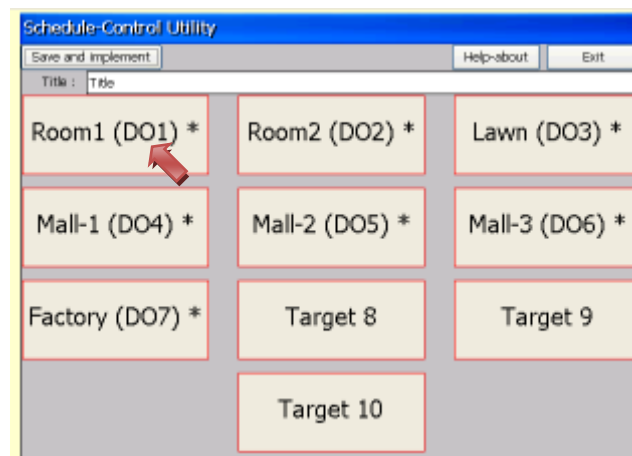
Schedule-Control Utility

Save and implement

Help-about

Exit

Title : Title

Room1 (DO1) *

Room2 (DO2) *

Lawn (DO3) *

Mall-1 (DO4) *

Mall-2 (DO5) *

Mall-3 (DO6) *

Factory (DO7) *

Target 8

Target 9

Target 10